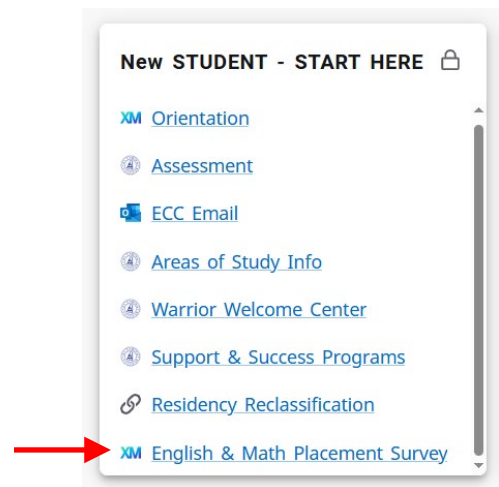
New STUDENT - START HERE

XM Orientation

Assessment

ECC Email

Areas of Study Info

Warrior Welcome Center

Support & Success Programs

Residency Reclassification

XM English & Math Placement Survey